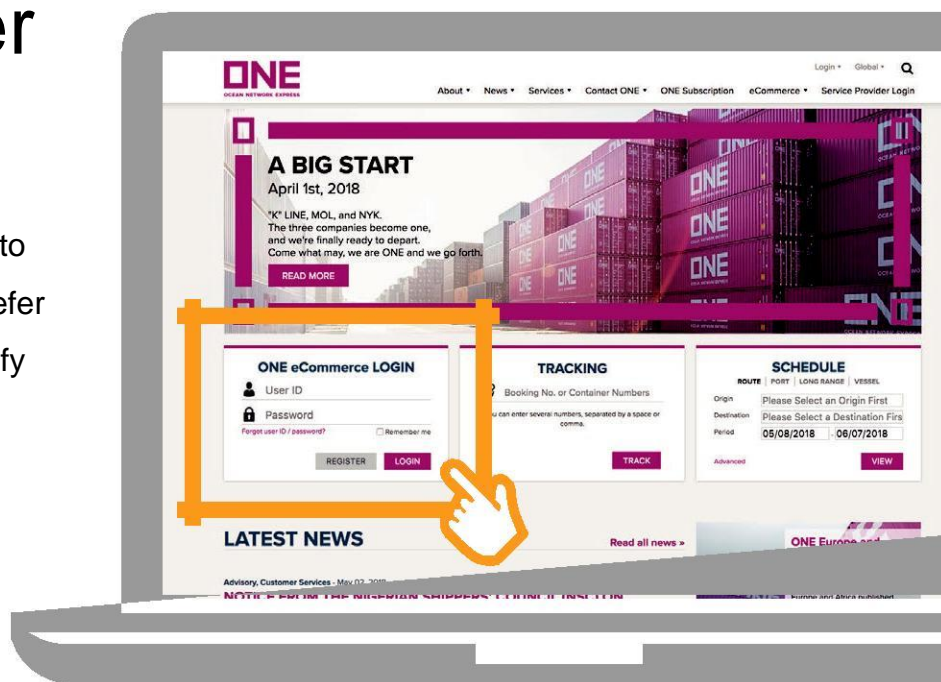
er

to

efer

fy

ONE
OCEAN NETWORK EXPRESS

Login ▾ Global ▾

About ▾ News ▾ Services ▾ Contact ONE ▾ ONE Subscription eCommerce ▾ Service Provider Login

A BIG START
April 1st, 2018

"K" LINE, MOL, and NYK.
The three companies become one,
and we're finally ready to depart.
Come what may, we are ONE and we go forth.

READ MORE

ONE eCommerce LOGIN
User ID
Password
Forgot user ID / password?
Remember me
REGISTER LOGIN

TRACKING
Booking No. or Container Numbers
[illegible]ou can enter several numbers, separated by a space or comma.
TRACK

SCHEDULE
ROUTE | PORT | LONG RANGE | VESSEL
Origin Please Select an Origin First
Destination Please Select a Destination Firs
Period 05/08/2018 - 06/07/2018
Advanced
VIEW

LATEST NEWS
Read all news »

Advisory, Customer Services - May 02, 2018
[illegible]

ONE Europe and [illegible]
Europe and Africa published